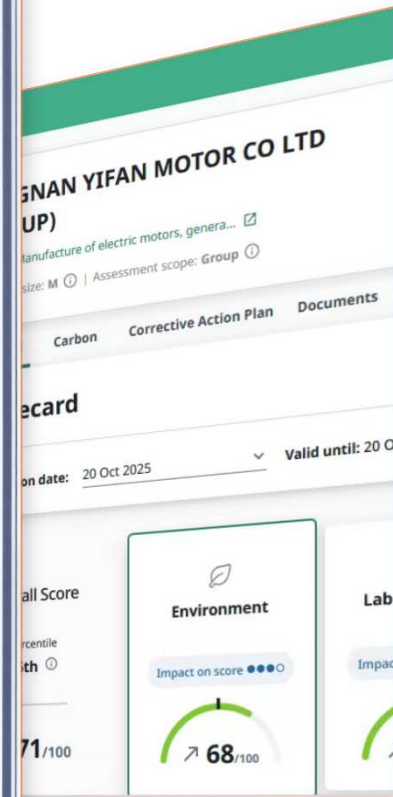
GNAN YIFAN MOTOR CO LTD
UP)
Manufacture of electric motors, genera...
size: M | Assessment scope: Group

Carbon
Corrective Action Plan
Documents

ecard

on date: 20 Oct 2025
Valid until: 20 O

all Score
rcentile
th
71/100

Environment
Impact on score
↗ 68/100

Lab
Impac